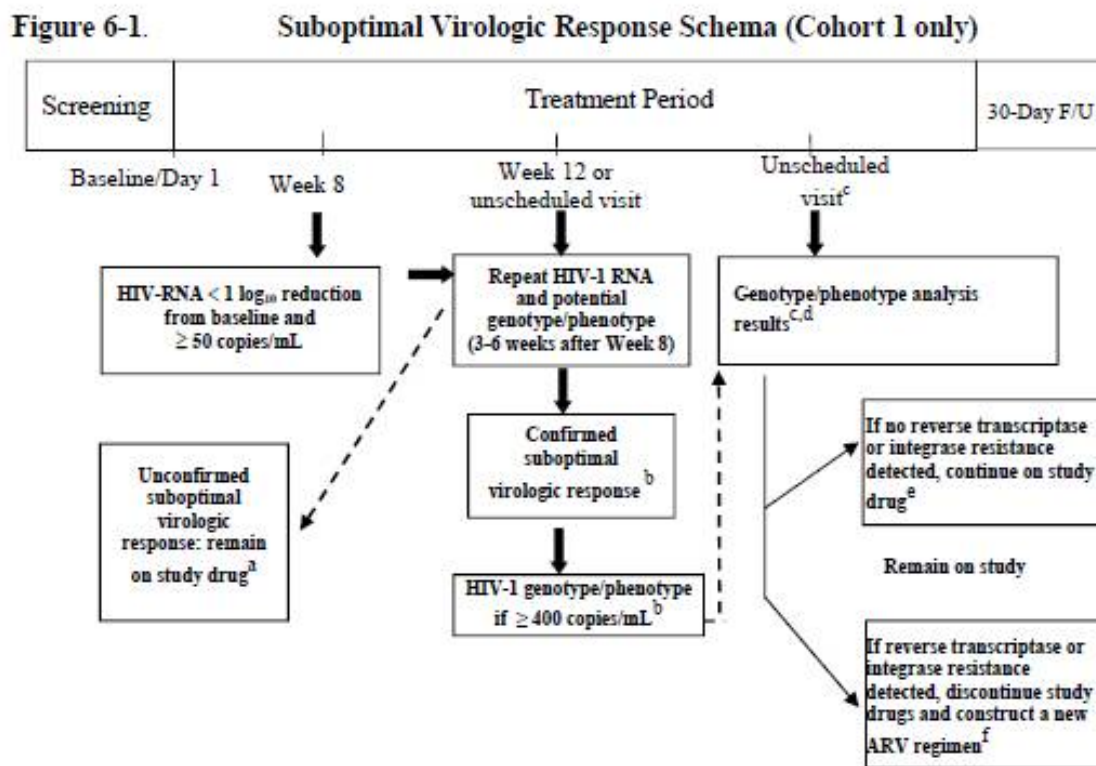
Figure 6-1. Suboptimal Virologic Response Schema (Cohort 1 only)

Screening

Treatment Period

30-Day F/U

Baseline/Day 1

Week 8

Week 12 or unscheduled visit

Unscheduled visit$^{c}$

HIV-RNA < 1 $\log_{10}$ reduction from baseline and ≥ 50 copies/mL

Repeat HIV-1 RNA and potential genotype/phenotype (3-6 weeks after Week 8)

Genotype/phenotype analysis results$^{c,d}$

Confirmed suboptimal virologic response$^{b}$

If no reverse transcriptase or integrase resistance detected, continue on study drug$^{e}$

Unconfirmed suboptimal virologic response: remain on study drug$^{a}$

Remain on study

HIV-1 genotype/phenotype if ≥ 400 copies/mL$^{b}$

If reverse transcriptase or integrase resistance detected, discontinue study drugs and construct a new ARV regimen$^{f}$